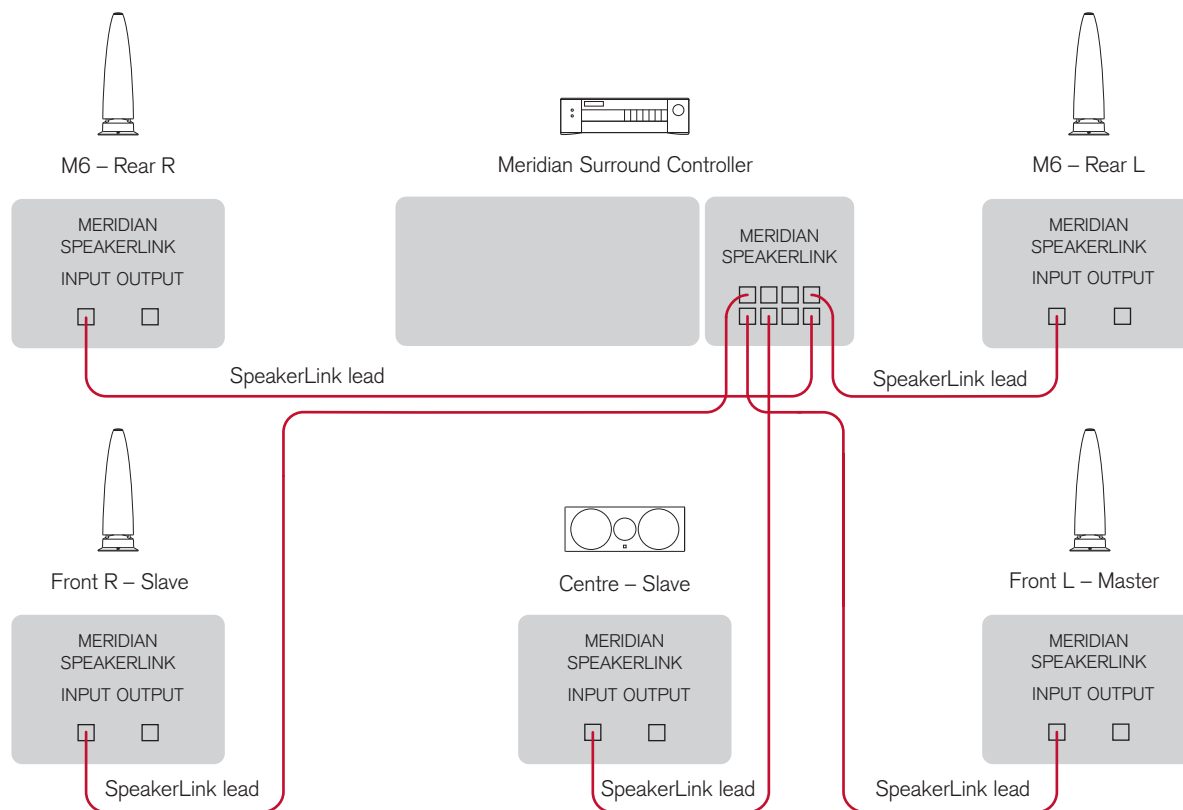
M6 – Rear R

Meridian Surround Controller

M6 – Rear L

MERIDIAN SPEAKERLINK

INPUT OUTPUT

MERIDIAN SPEAKERLINK

MERIDIAN SPEAKERLINK

INPUT OUTPUT

SpeakerLink lead

SpeakerLink lead

Front R – Slave

Centre – Slave

Front L – Master

MERIDIAN SPEAKERLINK

INPUT OUTPUT

MERIDIAN SPEAKERLINK

INPUT OUTPUT

MERIDIAN SPEAKERLINK

INPUT OUTPUT

SpeakerLink lead

SpeakerLink lead

SpeakerLink lead